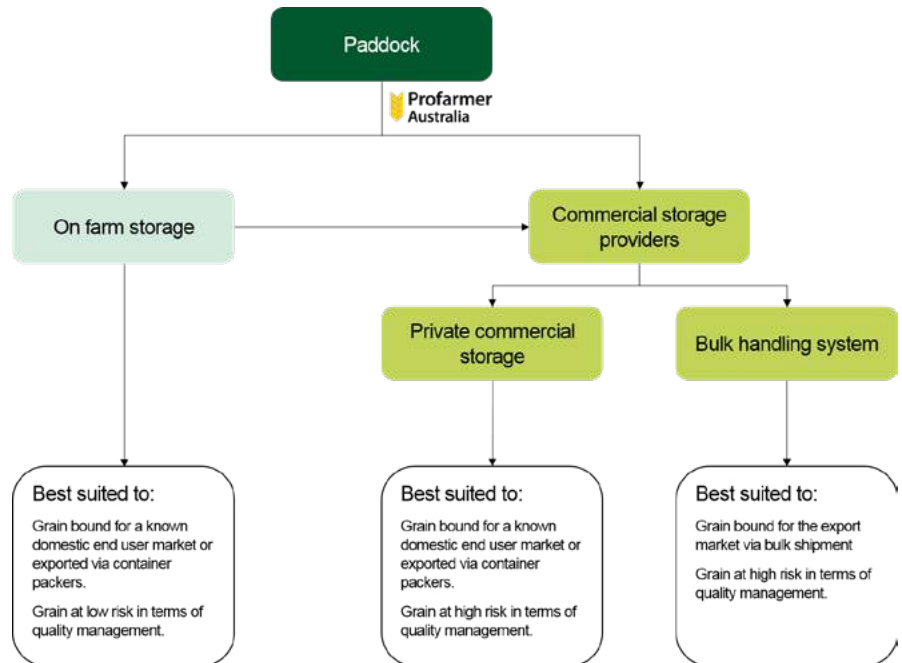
Paddock

Profarmer Australia

On farm storage

Commercial storage providers

Private commercial storage

Bulk handling system

Best suited to:

Grain bound for a known domestic end user market or exported via container packers.

Grain at low risk in terms of quality management.

Best suited to:

Grain bound for a known domestic end user market or exported via container packers.

Grain at high risk in terms of quality management.

Best suited to:

Grain bound for the export market via bulk shipment

Grain at high risk in terms of quality management.